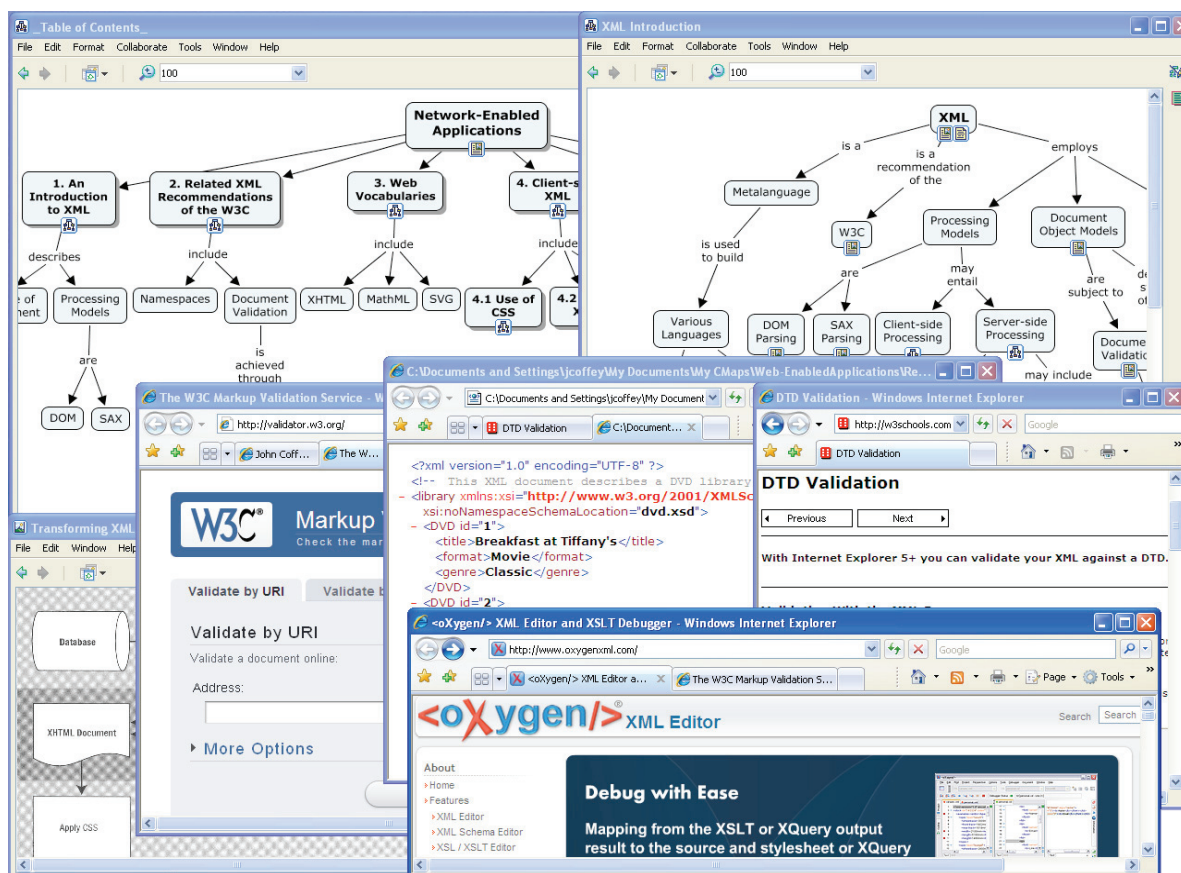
_Table of Contents_

File Edit Format Collaborate Tools Window Help

100

Network-Enabled Applications

1. An Introduction to XML

2. Related XML Recommendations of the W3C

3. Web Vocabularies

4. Client-s XML

describes

include

include

include

e of nent

Processing Models

Namespaces

Document Validation

XHTML

MathML

SVG

4.1 Use of CSS

4.2 X

are

is achieved through

DOM

SAX

XML Introduction

File Edit Format Collaborate Tools Window Help

100

XML

is a

is a recommendation of the

employs

Metalanguage

W3C

Processing Models

Document Object Models

is used to build

are

may entail

are subject to

de s o

Various Languages

DOM Parsing

SAX Parsing

Client-side Processing

Server-side Processing

Docume Validatio

may include

Transforming XML

File Edit Window Help

Database

XHTML Document

Apply CSS

The W3C Markup Validation Service - W

http://validator.w3.org/

John Coff...

The W...

W3C

Markup V

Check the mar

Validate by URI

Validate b

Validate by URI

Validate a document online:

Address:

More Options

C:\Documents and Settings\jcoffey\My Documents\My CMaps\Web-EnabledApplications\Re...

C:\Documents and Settings\jcoffey\My Document

DTD Validation

C:\Document...

<?xml version="1.0" encoding="UTF-8" ?>

<!-- This XML document describes a DVD library

- <library xmlns:xsi="http://www.w3.org/2001/XMLSc

xsi:noNamespaceSchemaLocation="dvd.xsd">

- <DVD id="1">

<title>Breakfast at Tiffany's</title>

<format>Movie</format>

<genre>Classic</genre>

</DVD>

- <DVD id="2">

DTD Validation - Windows Internet Explorer

http://w3schools.com

Google

DTD Validation

DTD Validation

Previous

Next

With Internet Explorer 5+ you can validate your XML against a DTD.

<oXygen/> XML Editor and XSLT Debugger - Windows Internet Explorer

http://www.oxygenxml.com/

Google

<oXygen/> XML Editor a...

The W3C Markup Validation S...

Page

Tools

<oXygen/® XML Editor

Search

Search

About

Home

Features

XML Editor

XML Schema Editor

XSL / XSLT Editor

Debug with Ease

Mapping from the XSLT or XQuery output result to the source and stylesheet or XQuery